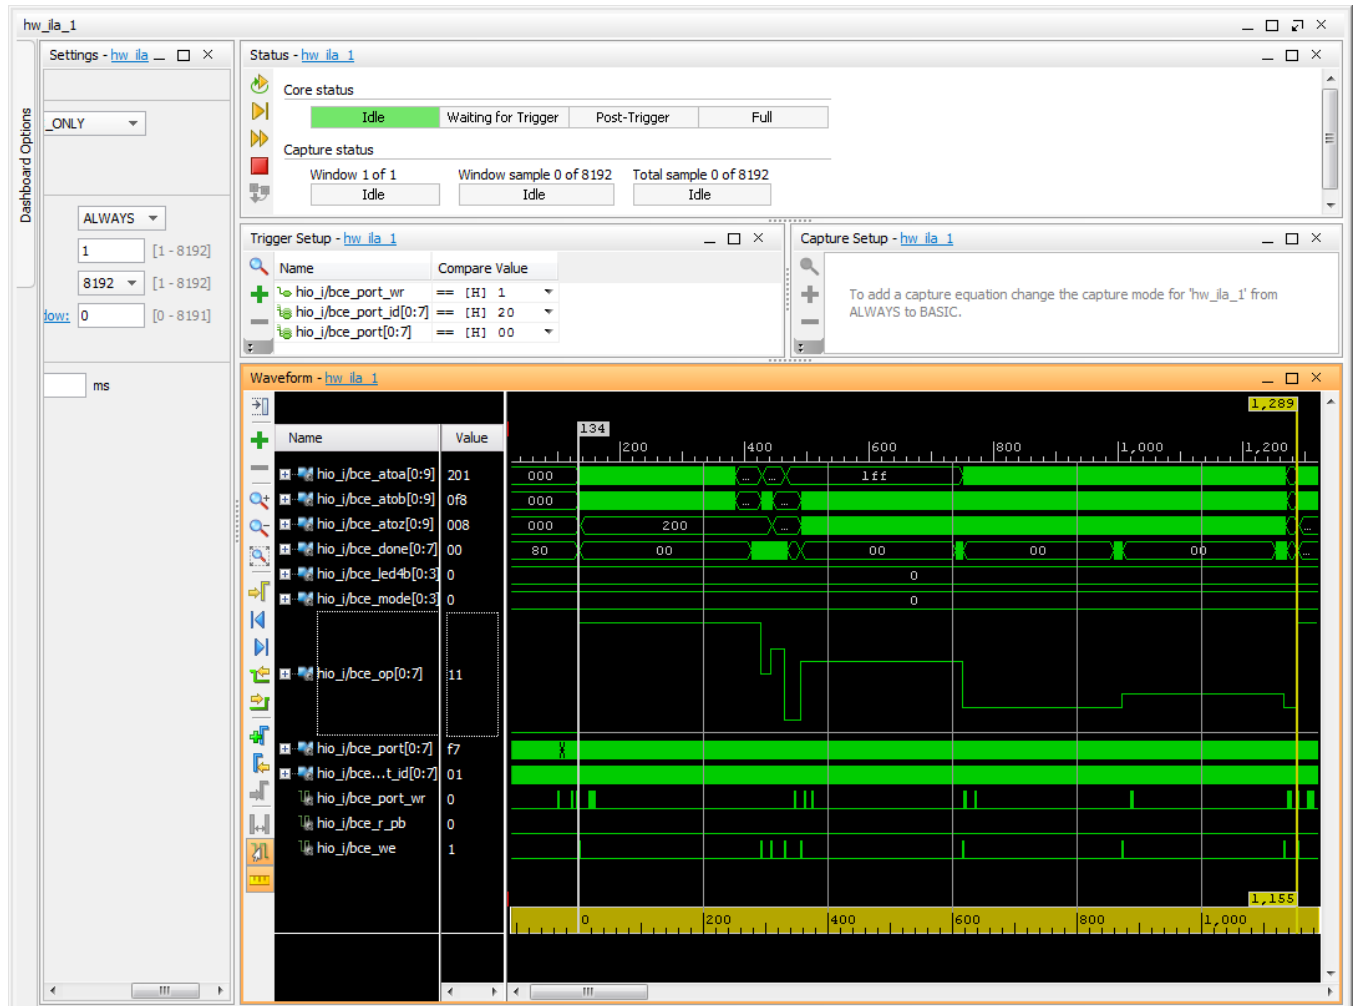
hw_ila_1

Dashboard Options

Settings - hw_ila

_ONLY

ALWAYS

1 [1 - 8192]

8192 [1 - 8192]

low: 0 [0 - 8191]

ms

Status - hw_ila_1

Core status

| Idle | Waiting for Trigger | Post-Trigger | Full |
|---|---|---|---|

Capture status

Window 1 of 1
Idle

Window sample 0 of 8192
Idle

Total sample 0 of 8192
Idle

Trigger Setup - hw_ila_1

| Name | Compare Value |
|---|---|
| hio_i/bce_port_wr | == [H] 1 |
| hio_i/bce_port_id[0:7] | == [H] 20 |
| hio_i/bce_port[0:7] | == [H] 00 |

Capture Setup - hw_ila_1

To add a capture equation change the capture mode for 'hw_ila_1' from ALWAYS to BASIC.

Waveform - hw_ila_1

| Name | Value |
|---|---|
| hio_i/bce_atoa[0:9] | 201 |
| hio_i/bce_atob[0:9] | 0f8 |
| hio_i/bce_atoz[0:9] | 008 |
| hio_i/bce_done[0:7] | 00 |
| hio_i/bce_led4b[0:3] | 0 |
| hio_i/bce_mode[0:3] | 0 |
| hio_i/bce_op[0:7] | 11 |
| hio_i/bce_port[0:7] | f7 |
| hio_i/bce...t_id[0:7] | 01 |
| hio_i/bce_port_wr | 0 |
| hio_i/bce_r_pb | 0 |
| hio_i/bce_we | 1 |

1,289
134
200 400 600 800 1,000 1,200
000 ... 1ff
000 ... ...
000 200 ...
80 00 00 00 00
0
0
1,155
0 200 400 600 800 1,000